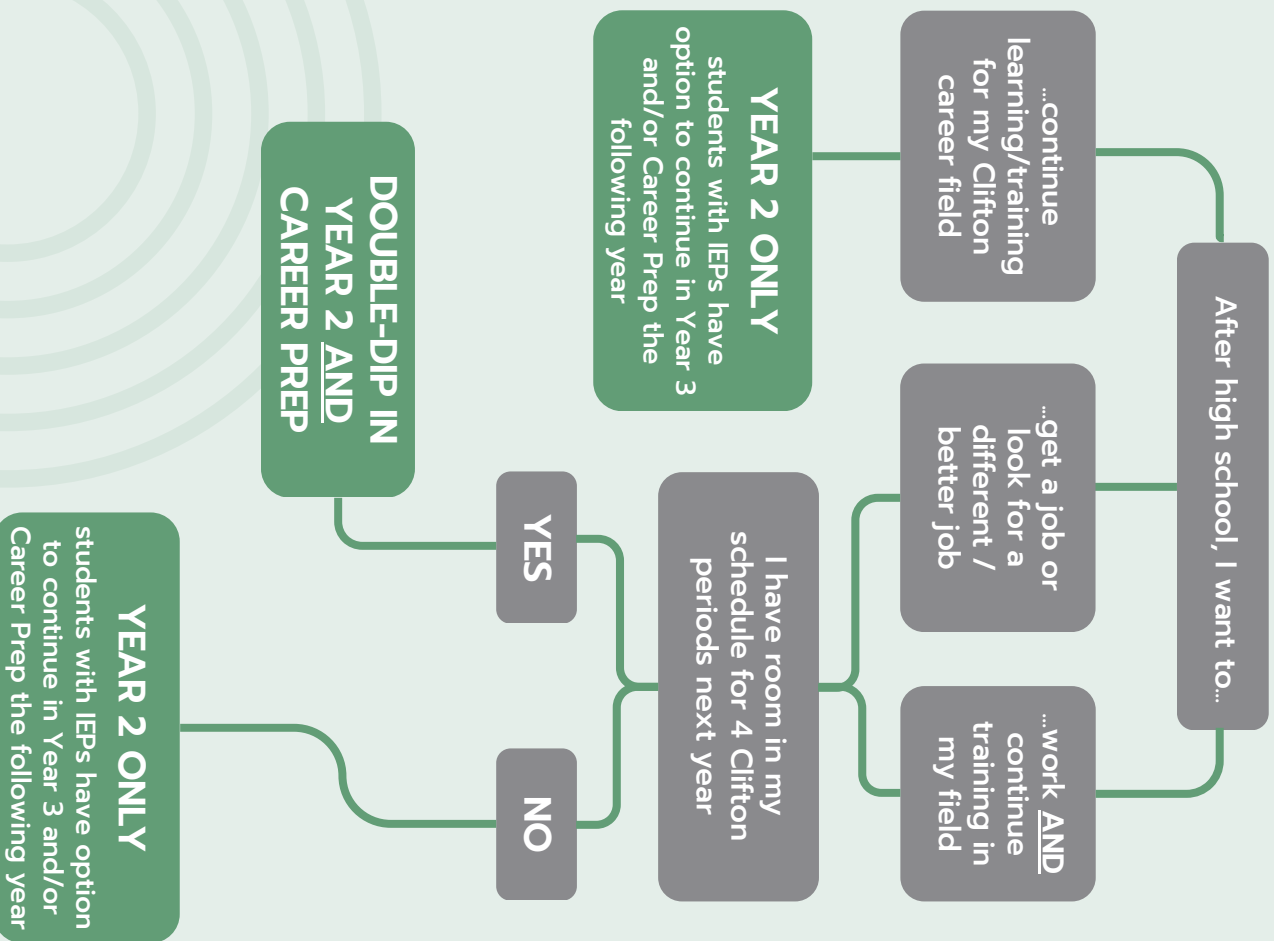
After high school, I want to...

...continue learning/training for my Clifton career field

...get a job or look for a different / better job

...work AND continue training in my field

YEAR 2 ONLY
students with IEPs have option to continue in Year 3 and/or Career Prep the following year

I have room in my schedule for 4 Clifton periods next year

YES

NO

DOUBLE-DIP IN YEAR 2 AND CAREER PREP

YEAR 2 ONLY
students with IEPs have option to continue in Year 3 and/or Career Prep the following year